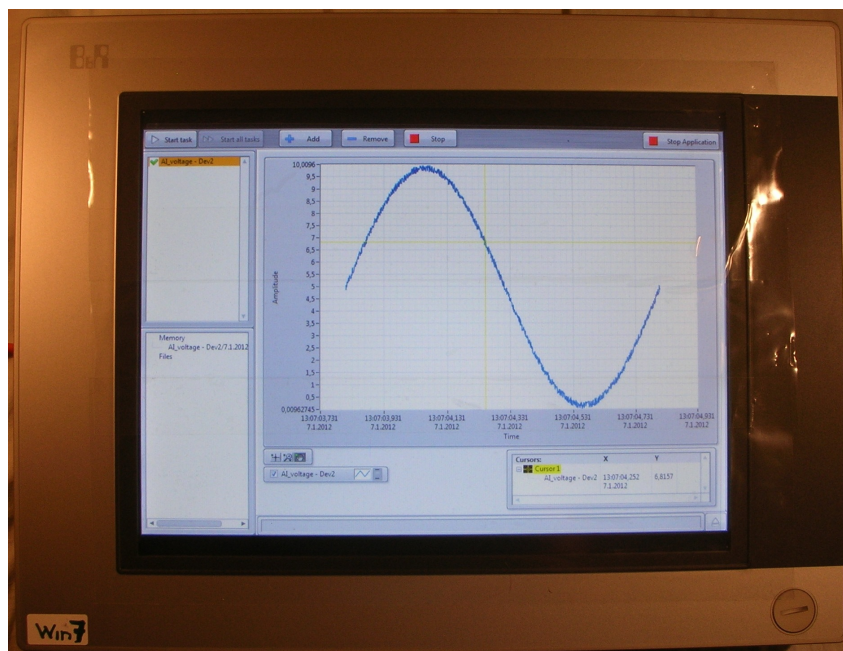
B&R

Start task | Start all tasks | Add | Remove | Stop | Stop Application

AI_voltage - Dev2

Memory
AI_voltage - Dev2/7.1.2012
Files

10,0096
9,5
9
8,5
8
7,5
7
6,5
6
5,5
5
4,5
4
3,5
3
2,5
2
1,5
1
0,5
0,00962745

Amplitude

13:07:03,731 7.1.2012
13:07:03,931 7.1.2012
13:07:04,131 7.1.2012
13:07:04,331 7.1.2012
13:07:04,531 7.1.2012
13:07:04,731 7.1.2012
13:07:04,931 7.1.2012

Time

AI_voltage - Dev2

| Cursors: | X | Y |
|---|---|---|
| Cursor 1 | | |
| AI_voltage - Dev2 | 13:07:04,252 7.1.2012 | 6,8157 |

Win7